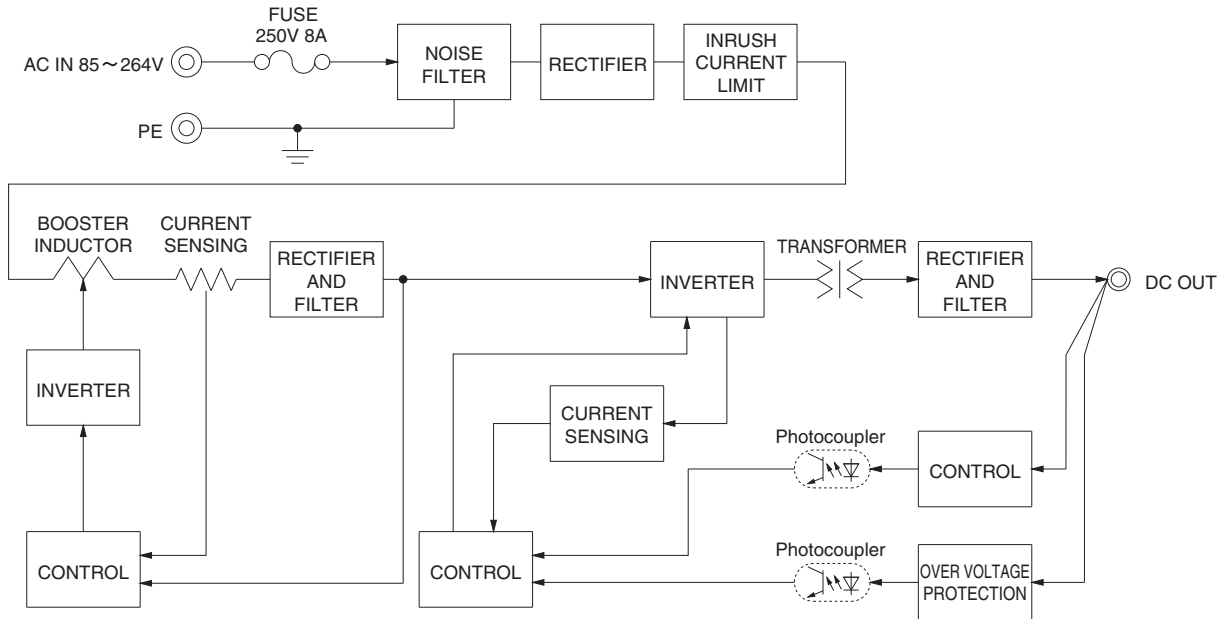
FUSE
250V 8A
AC IN 85～264V
NOISE FILTER
RECTIFIER
INRUSH CURRENT LIMIT
PE
BOOSTER INDUCTOR
CURRENT SENSING
RECTIFIER AND FILTER
INVERTER
TRANSFORMER
RECTIFIER AND FILTER
DC OUT
INVERTER
CURRENT SENSING
Photocoupler
CONTROL
CONTROL
CONTROL
Photocoupler
OVER VOLTAGE PROTECTION